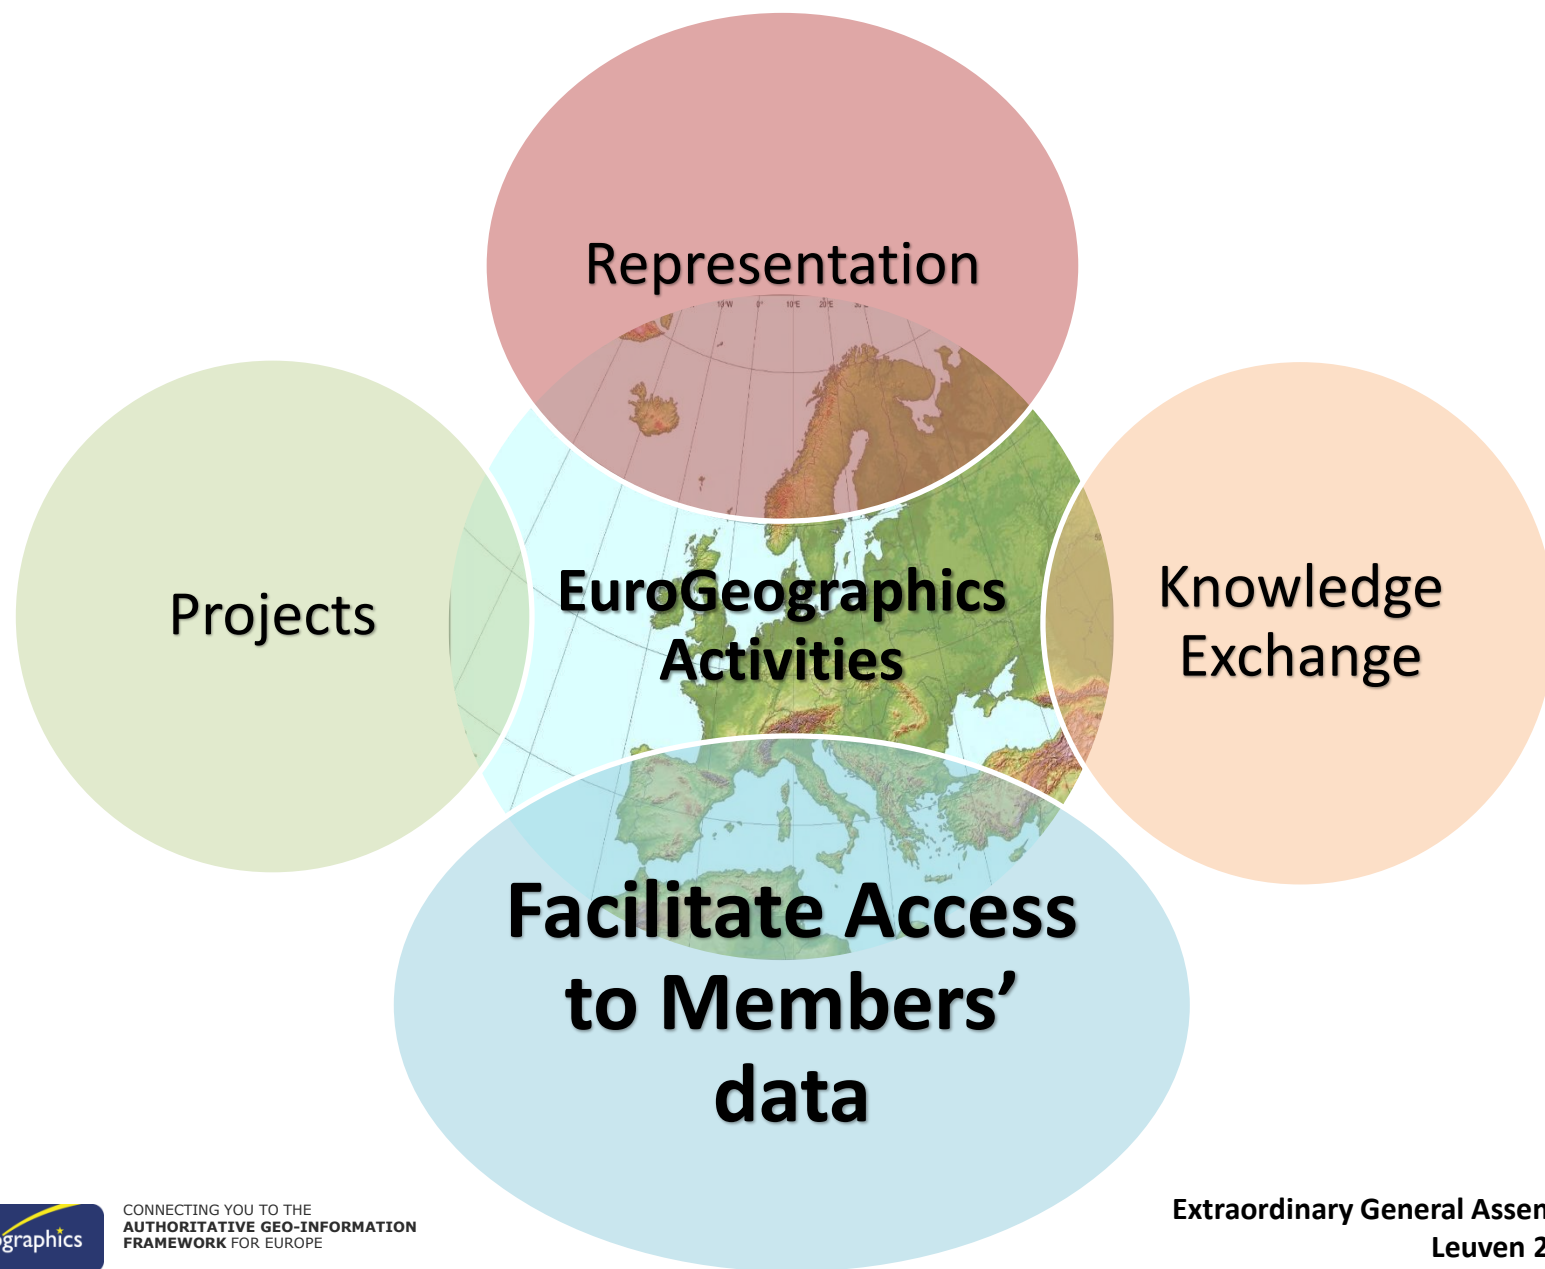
Representation

Projects

EuroGeographics Activities

Knowledge Exchange

Facilitate Access to Members' data

graphics

CONNECTING YOU TO THE
AUTHORITATIVE GEO-INFORMATION
FRAMEWORK FOR EUROPE

Extraordinary General Assen
Leuven 2